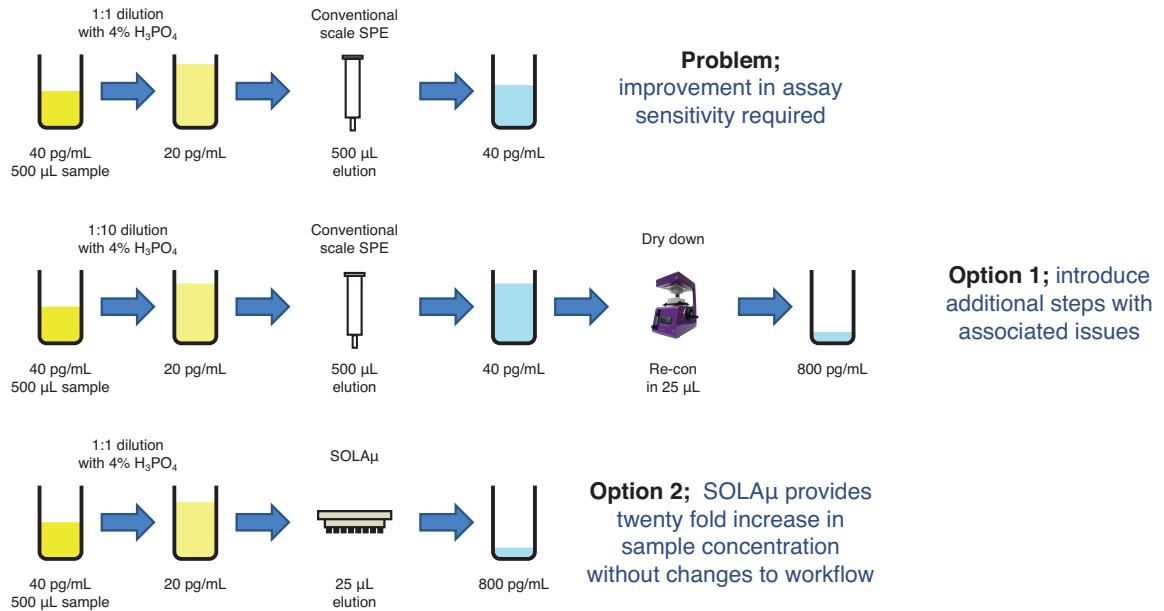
1:1 dilution with 4% $H_3PO_4$

Conventional scale SPE

Problem; improvement in assay sensitivity required

40 pg/mL 500 µL sample

20 pg/mL

500 µL elution

40 pg/mL

1:10 dilution with 4% $H_3PO_4$

Conventional scale SPE

Dry down

Option 1; introduce additional steps with associated issues

40 pg/mL 500 µL sample

20 pg/mL

500 µL elution

40 pg/mL

Re-con in 25 µL

800 pg/mL

1:1 dilution with 4% $H_3PO_4$

SOLAµ

Option 2; SOLAµ provides twenty fold increase in sample concentration without changes to workflow

40 pg/mL 500 µL sample

20 pg/mL

25 µL elution

800 pg/mL